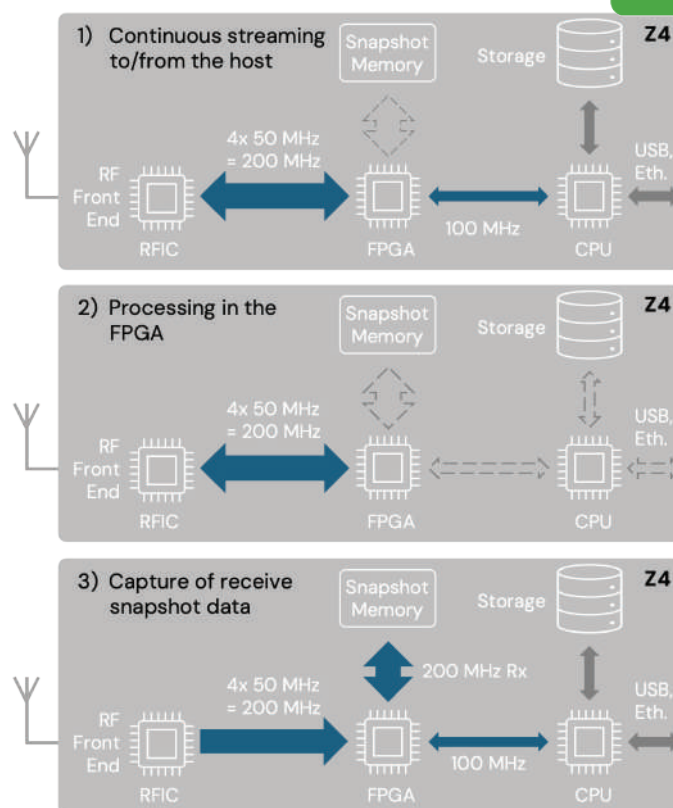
1) Continuous streaming to/from the host

Snapshot Memory

Storage

Z4

RF Front End

RFIC

4x 50 MHz = 200 MHz

FPGA

100 MHz

CPU

USB, Eth.

2) Processing in the FPGA

Snapshot Memory

Storage

Z4

RF Front End

RFIC

4x 50 MHz = 200 MHz

FPGA

CPU

USB, Eth.

3) Capture of receive snapshot data

Snapshot Memory

Storage

Z4

200 MHz Rx

RF Front End

RFIC

4x 50 MHz = 200 MHz

FPGA

100 MHz

CPU

USB, Eth.